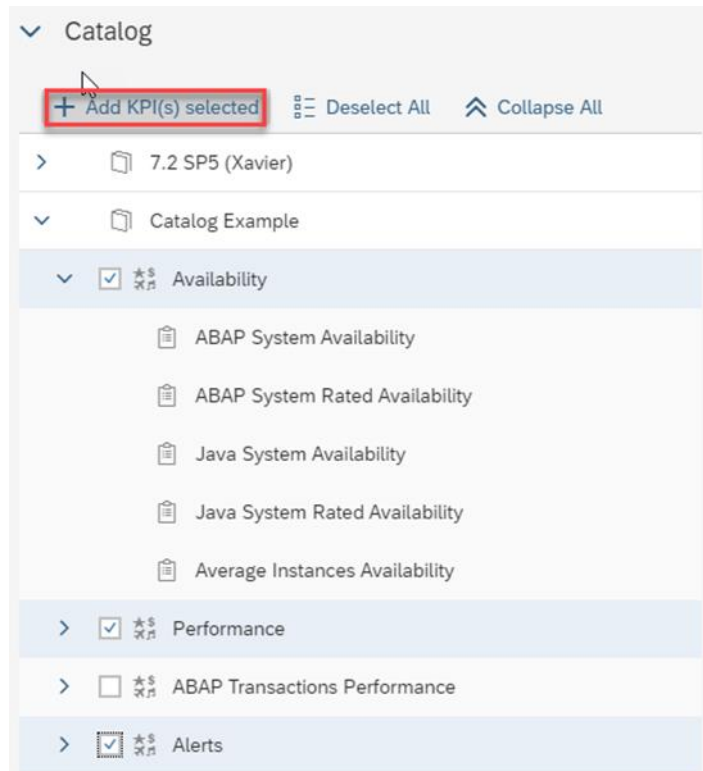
Catalog

+ Add KPI(s) selected
Deselect All
Collapse All

7.2 SP5 (Xavier)

Catalog Example

Availability

ABAP System Availability

ABAP System Rated Availability

Java System Availability

Java System Rated Availability

Average Instances Availability

Performance

ABAP Transactions Performance

Alerts